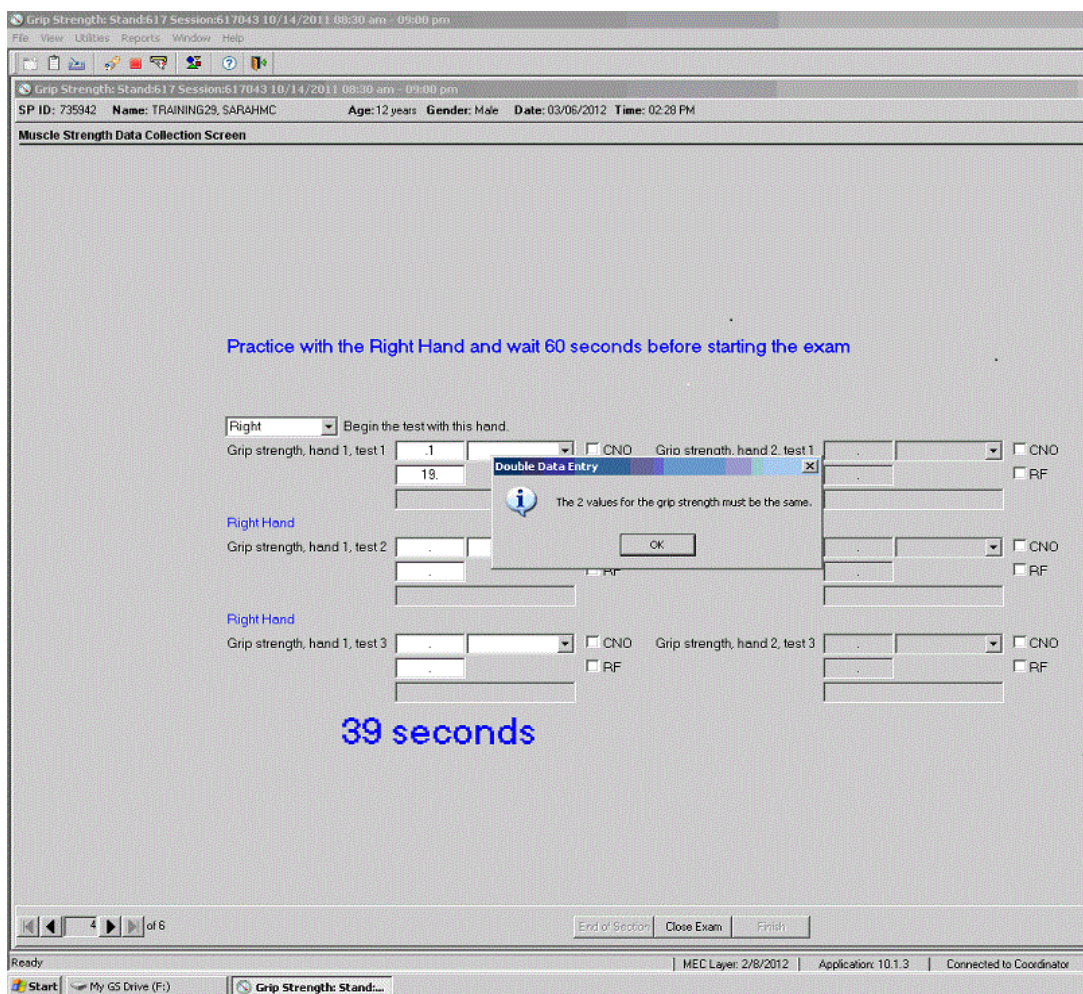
Grip Strength: Stand:617 Session:617043 10/14/2011 08:30 am - 09:00 pm
File View Utilities Reports Window Help

Grip Strength: Stand:617 Session:617043 10/14/2011 08:30 am - 09:00 pm
SP ID: 735942 Name: TRAINING29, SARAHMC Age: 12 years Gender: Male Date: 03/06/2012 Time: 02:28 PM

Muscle Strength Data Collection Screen

Practice with the Right Hand and wait 60 seconds before starting the exam

Right Begin the test with this hand.

Grip strength, hand 1, test 1 .1 CNO Grip strength, hand 2, test 1 CNO
19. RF

Double Data Entry
The 2 values for the grip strength must be the same.
OK

Right Hand
Grip strength, hand 1, test 2 . CNO
. RF RF

Right Hand
Grip strength, hand 1, test 3 . CNO Grip strength, hand 2, test 3 . CNO
. RF . RF

39 seconds

4 of 6

End of Section Close Exam Finish

Ready | MEC Layer: 2/8/2012 | Application: 10.1.3 | Connected to Coordinator

Start My GS Drive (F:) Grip Strength: Stand:...